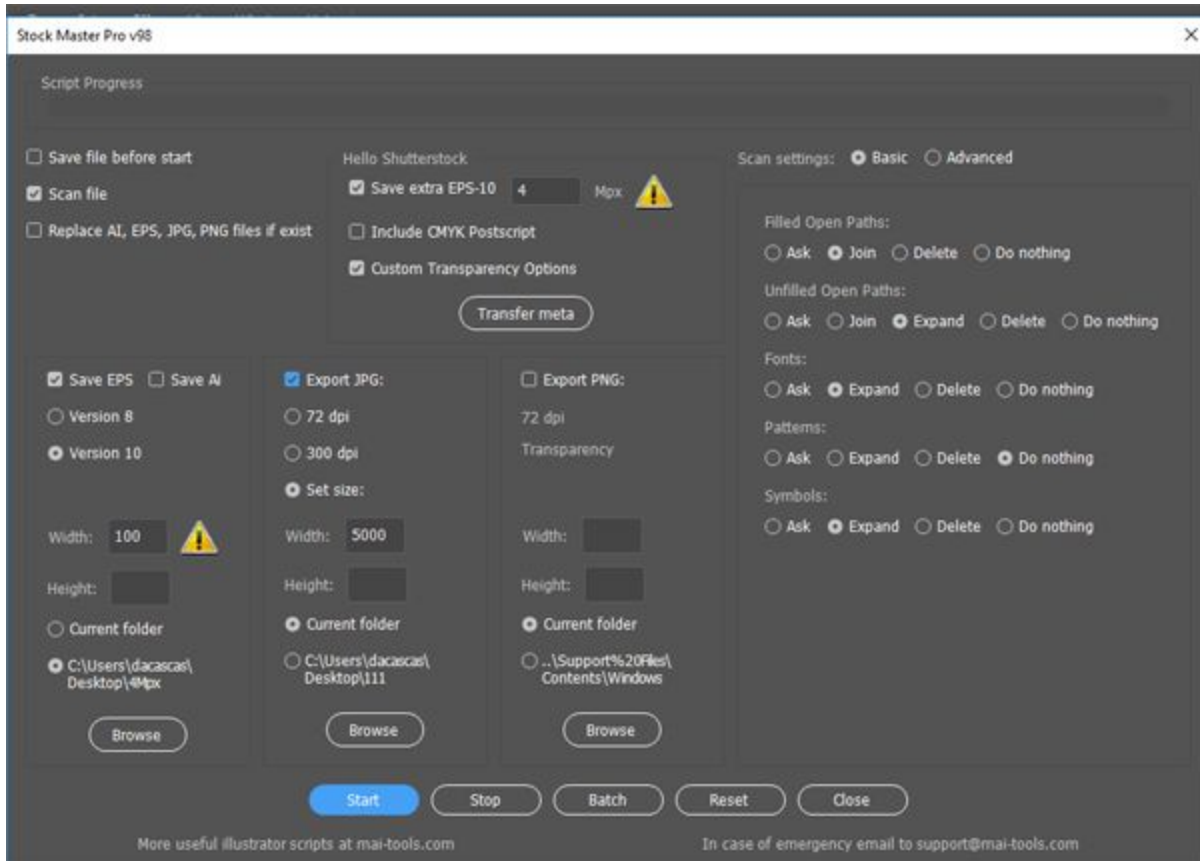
Stock Master Pro v98

Script Progress

Save file before start

Scan file

Replace AI, EPS, JPG, PNG files if exist

Hello Shutterstock

Save extra EPS-10 4 Mpx

Include CMYK Postscript

Custom Transparency Options

Transfer meta

Scan settings: Basic Advanced

Filled Open Paths:

Ask Join Delete Do nothing

Unfilled Open Paths:

Ask Join Expand Delete Do nothing

Fonts:

Ask Expand Delete Do nothing

Patterns:

Ask Expand Delete Do nothing

Symbols:

Ask Expand Delete Do nothing

Save EPS Save Ai

Version 8

Version 10

Width: 100

Height:

Current folder

C:\Users\dacascas\Desktop\4Mpx

Browse

Export JPG:

72 dpi

300 dpi

Set size:

Width: 5000

Height:

Current folder

C:\Users\dacascas\Desktop\111

Browse

Export PNG:

72 dpi

Transparency

Width:

Height:

Current folder

..\Support%20Files\Contents\Windows

Browse

Start Stop Batch Reset Close

More useful illustrator scripts at mai-tools.com

In case of emergency email to support@mai-tools.com